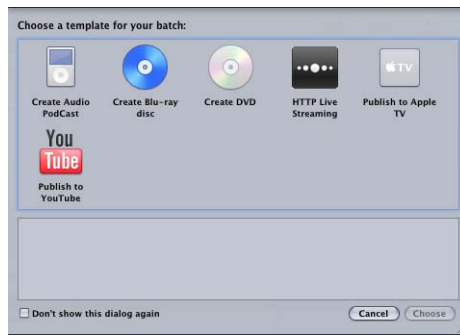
Choose a template for your batch:

Create Audio PodCast

Create Blu-ray disc

Create DVD

HTTP Live Streaming

TV

Publish to Apple TV

You Tube

Publish to YouTube

Don't show this dialog again

Cancel

Choose